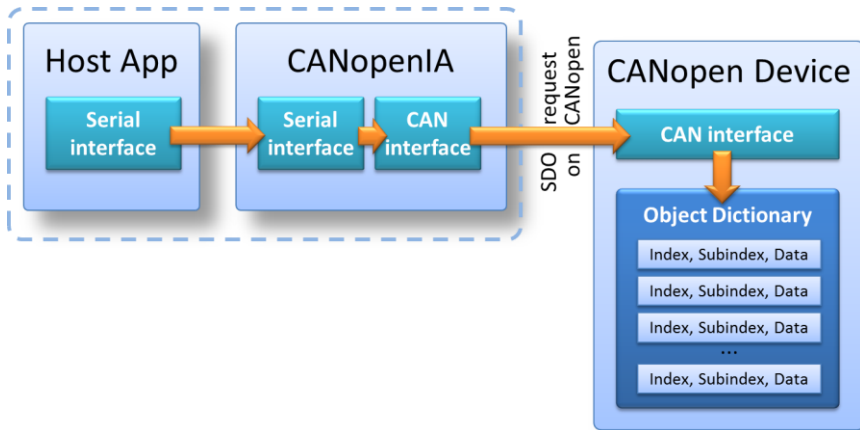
Host App

Serial interface

CANopenIA

Serial interface

CAN interface

SDO request on CANopen

CANopen Device

CAN interface

Object Dictionary

Index, Subindex, Data

Index, Subindex, Data

Index, Subindex, Data

...

Index, Subindex, Data